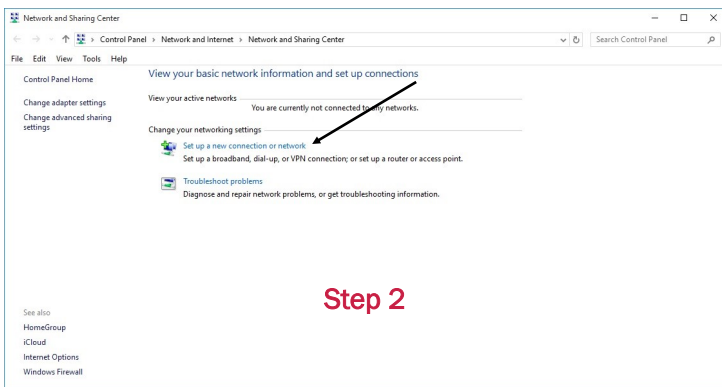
Network and Sharing Center

Control Panel › Network and Internet › Network and Sharing Center

Search Control Panel

File Edit View Tools Help

Control Panel Home

Change adapter settings

Change advanced sharing settings

View your basic network information and set up connections

View your active networks

You are currently not connected to any networks.

Change your networking settings

Set up a new connection or network

Set up a broadband, dial-up, or VPN connection; or set up a router or access point.

Troubleshoot problems

Diagnose and repair network problems, or get troubleshooting information.

Step 2

See also

HomeGroup

iCloud

Internet Options

Windows Firewall